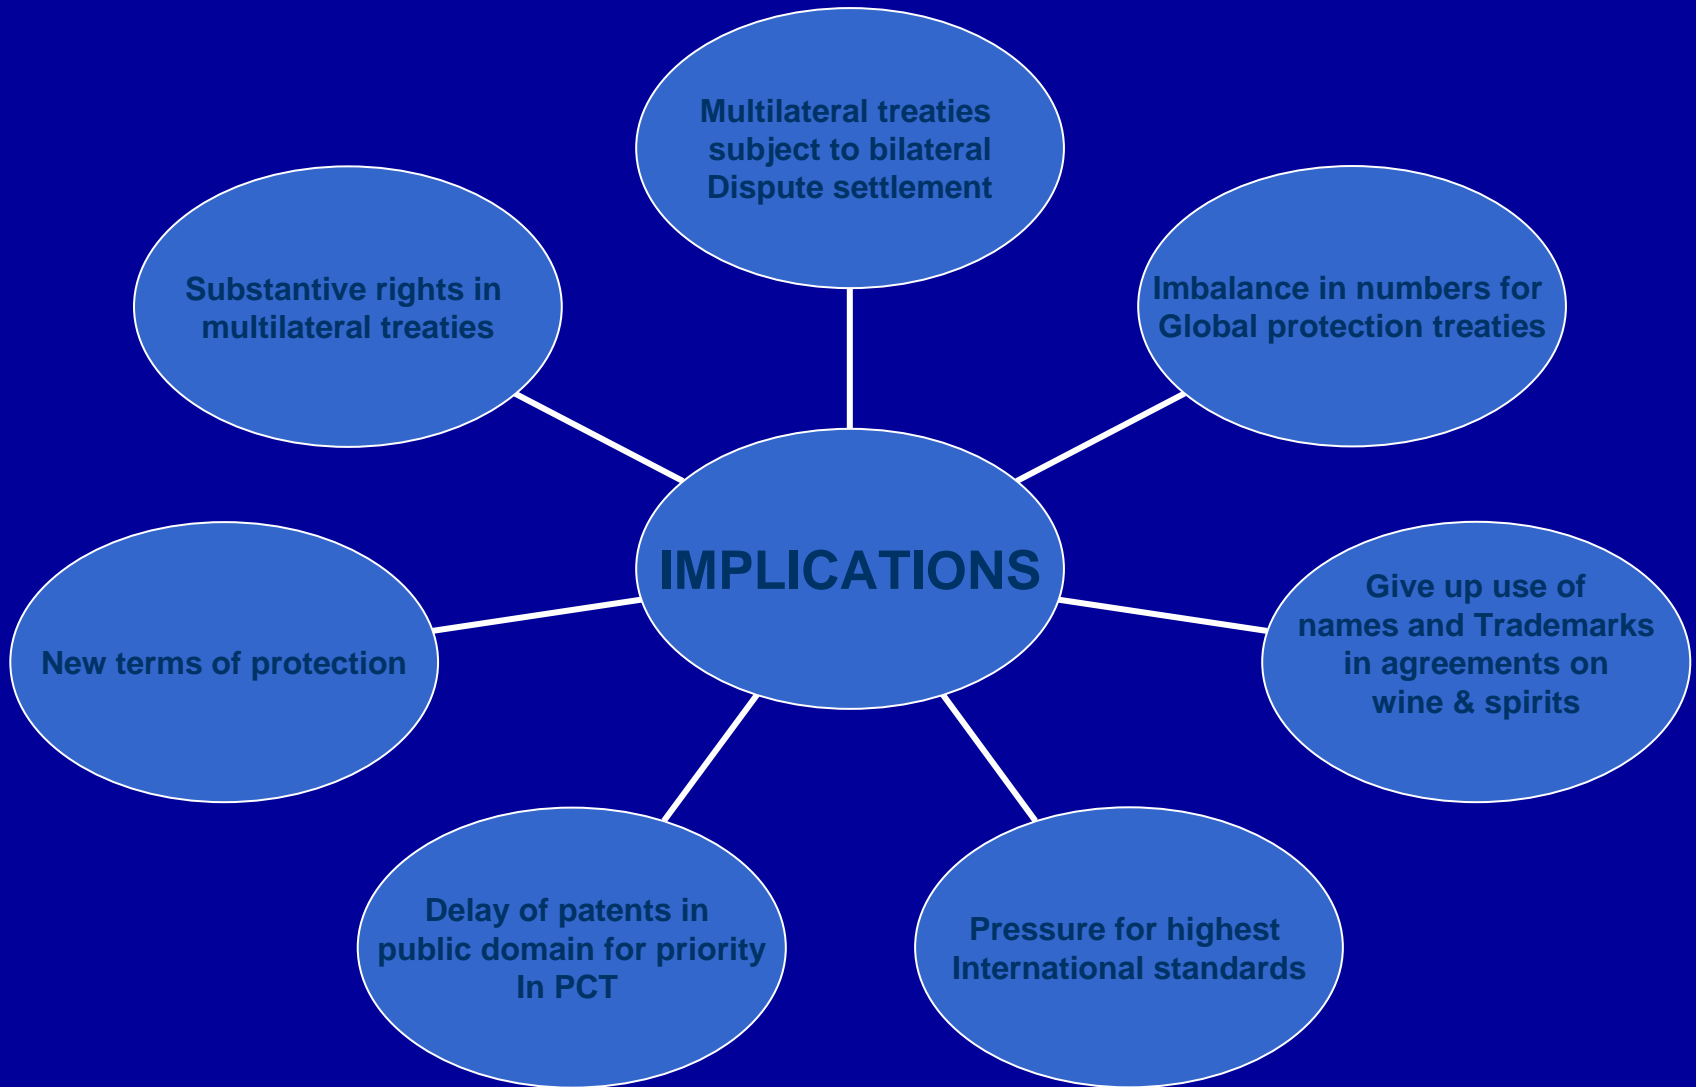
IMPLICATIONS

Multilateral treaties subject to bilateral Dispute settlement

Imbalance in numbers for Global protection treaties

Give up use of names and Trademarks in agreements on wine & spirits

Pressure for highest International standards

Delay of patents in public domain for priority In PCT

New terms of protection

Substantive rights in multilateral treaties